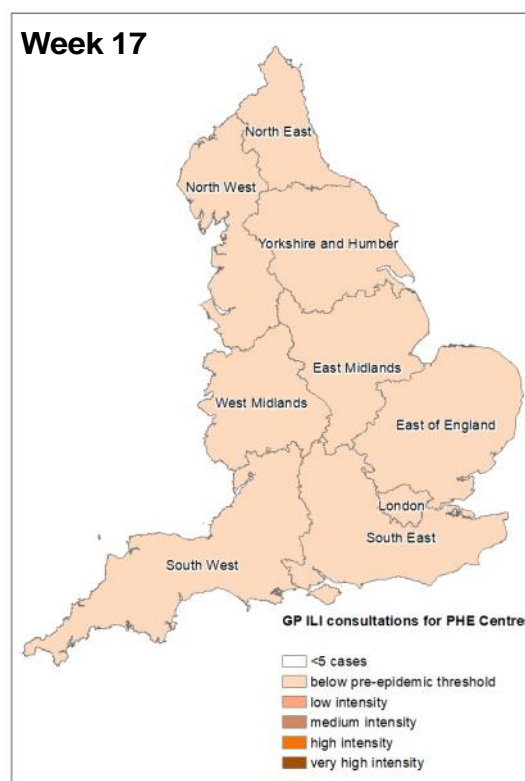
Week 17

North East

North West

Yorkshire and Humber

East Midlands

West Midlands

East of England

London

South East

South West

GP ILI consultations for PHE Centre

<5 cases
below pre-epidemic threshold
low intensity
medium intensity
high intensity
very high intensity